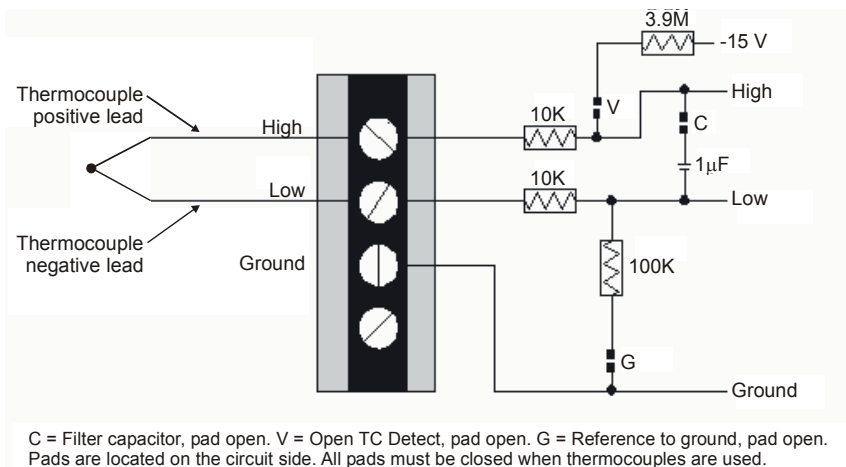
3.9M
-15 V
Thermocouple positive lead
High
10K
V
High
C
$1\mu F$
Low
10K
Low
Thermocouple negative lead
Ground
100K
G
Ground

C = Filter capacitor, pad open. V = Open TC Detect, pad open. G = Reference to ground, pad open. Pads are located on the circuit side. All pads must be closed when thermocouples are used.